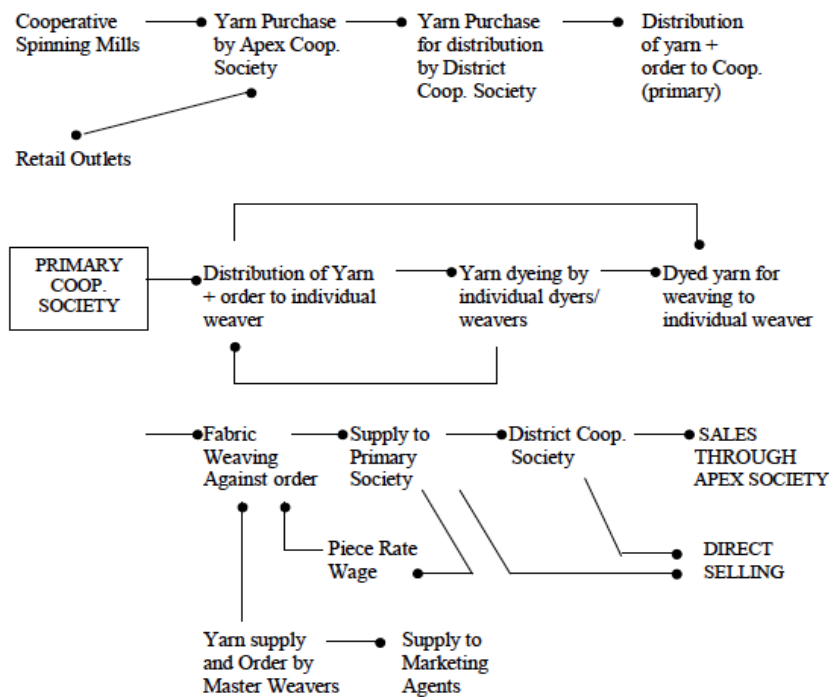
Cooperative Spinning Mills

Yarn Purchase by Apex Coop. Society

Yarn Purchase for distribution by District Coop. Society

Distribution of yarn + order to Coop. (primary)

Retail Outlets

PRIMARY COOP. SOCIETY

Distribution of Yarn + order to individual weaver

Yarn dyeing by individual dyers/ weavers

Dyed yarn for weaving to individual weaver

Fabric Weaving Against order

Supply to Primary Society

District Coop. Society

SALES THROUGH APEX SOCIETY

Piece Rate Wage

DIRECT SELLING

Yarn supply and Order by Master Weavers

Supply to Marketing Agents